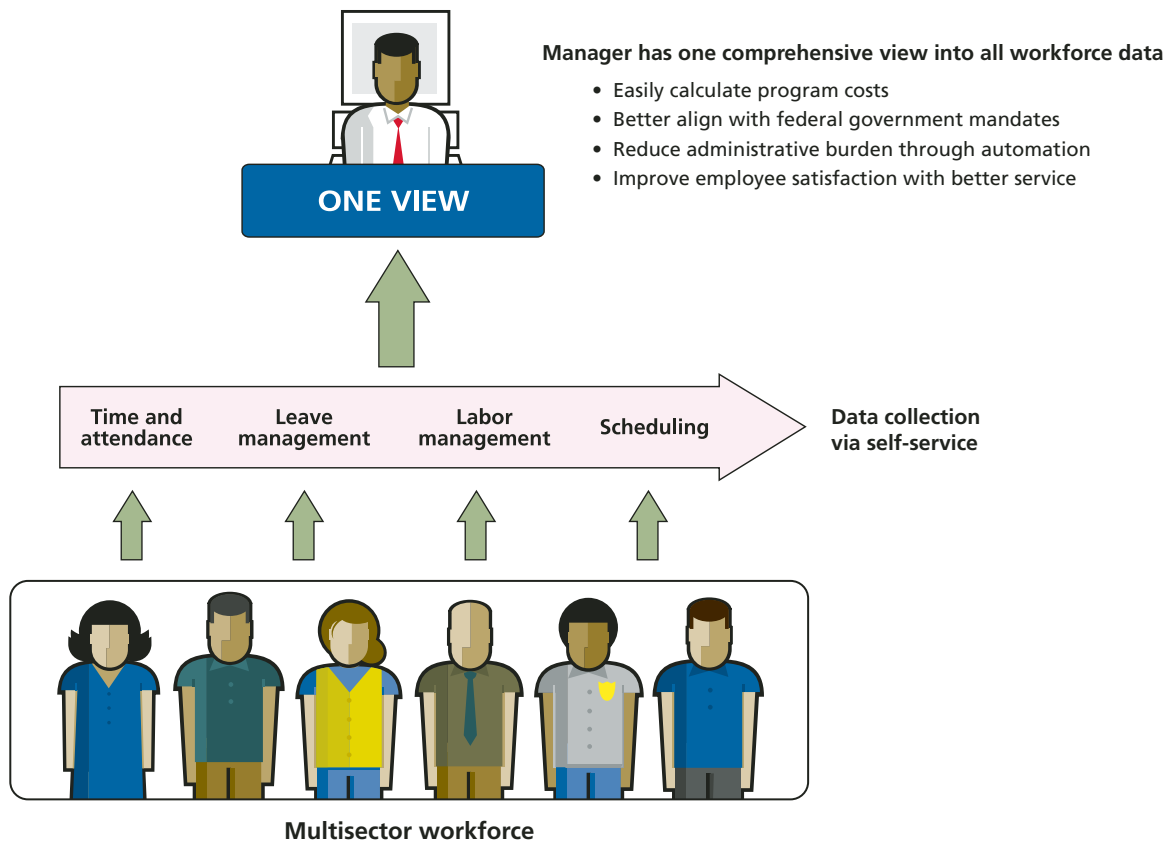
Manager has one comprehensive view into all workforce data

- Easily calculate program costs
- Better align with federal government mandates
- Reduce administrative burden through automation
- Improve employee satisfaction with better service

ONE VIEW

Time and attendance

Leave management

Labor management

Scheduling

Data collection via self-service

Multisector workforce